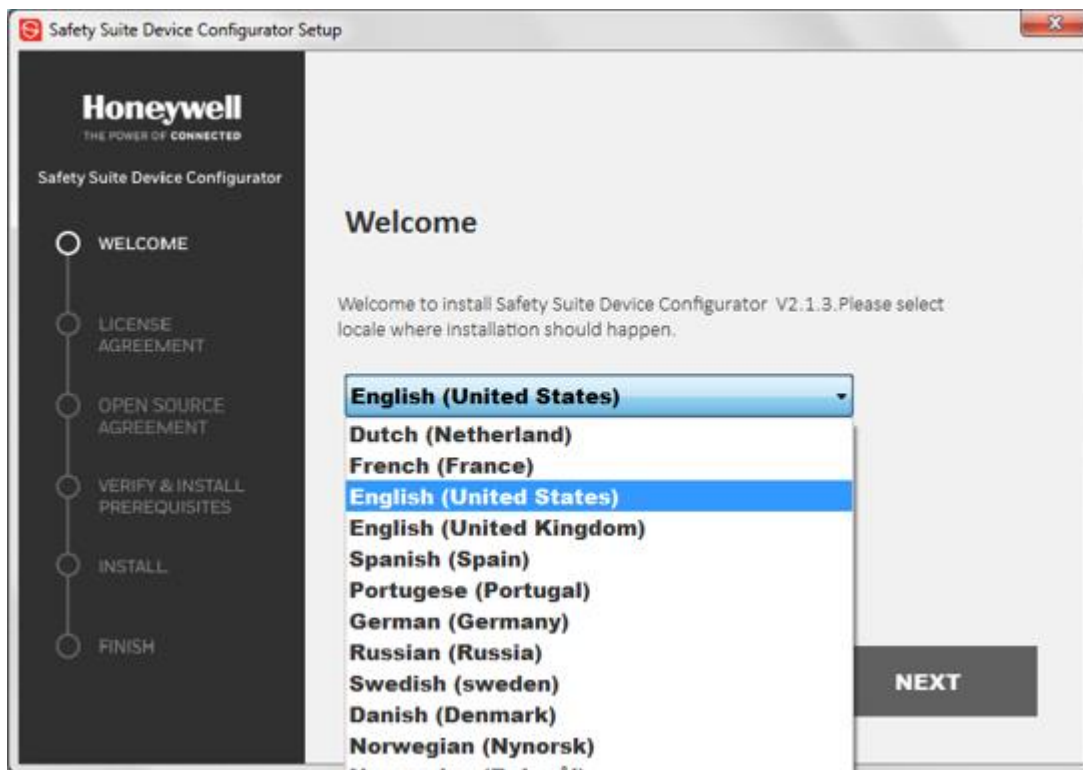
Safety Suite Device Configurator Setup

Honeywell
THE POWER OF CONNECTED

Safety Suite Device Configurator

WELCOME

LICENSE AGREEMENT

OPEN SOURCE AGREEMENT

VERIFY & INSTALL PREREQUISITES

INSTALL

FINISH

Welcome

Welcome to install Safety Suite Device Configurator V2.1.3.Please select locale where installation should happen.

English (United States)

Dutch (Netherland)
French (France)
English (United States)
English (United Kingdom)
Spanish (Spain)
Portugese (Portugal)
German (Germany)
Russian (Russia)
Swedish (sweden)
Danish (Denmark)
Norwegian (Nynorsk)
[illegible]

NEXT